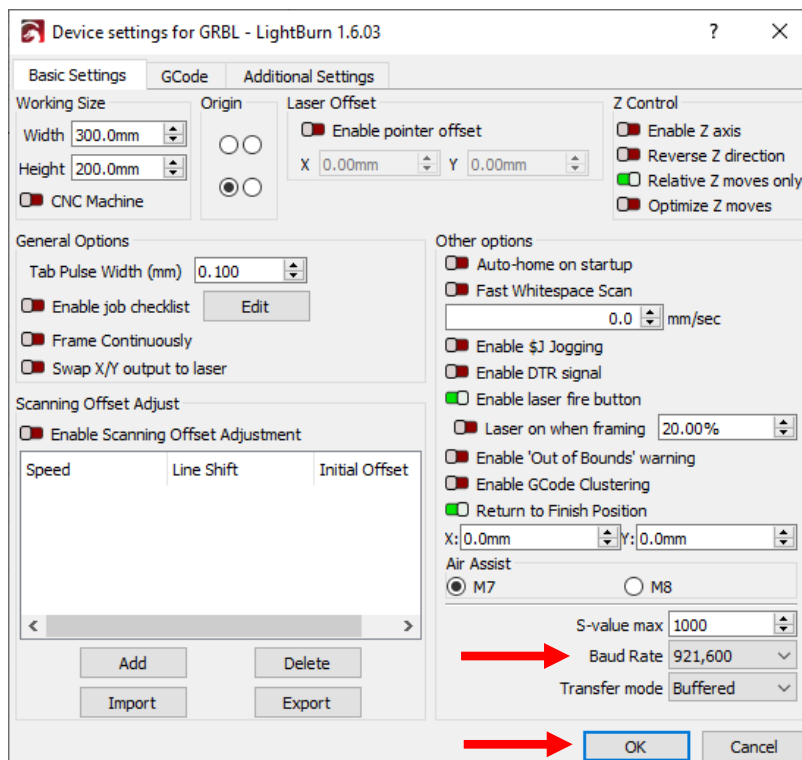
Device settings for GRBL - LightBurn 1.6.03

?

Basic Settings | GCode | Additional Settings

Working Size
Width 300.0mm
Height 200.0mm
CNC Machine

Origin

Laser Offset
Enable pointer offset
X 0.00mm Y 0.00mm

Z Control
Enable Z axis
Reverse Z direction
Relative Z moves only
Optimize Z moves

General Options
Tab Pulse Width (mm) 0.100
Enable job checklist Edit
Frame Continuously
Swap X/Y output to laser

Scanning Offset Adjust
Enable Scanning Offset Adjustment

| Speed | Line Shift | Initial Offset |
|---|---|---|

Add Delete
Import Export

Other options
Auto-home on startup
Fast Whitespace Scan
0.0 mm/sec
Enable $J Jogging
Enable DTR signal
Enable laser fire button
Laser on when framing 20.00%
Enable 'Out of Bounds' warning
Enable GCode Clustering
Return to Finish Position
X: 0.0mm Y: 0.0mm

Air Assist
M7 M8

S-value max 1000
Baud Rate 921,600
Transfer mode Buffered

OK Cancel